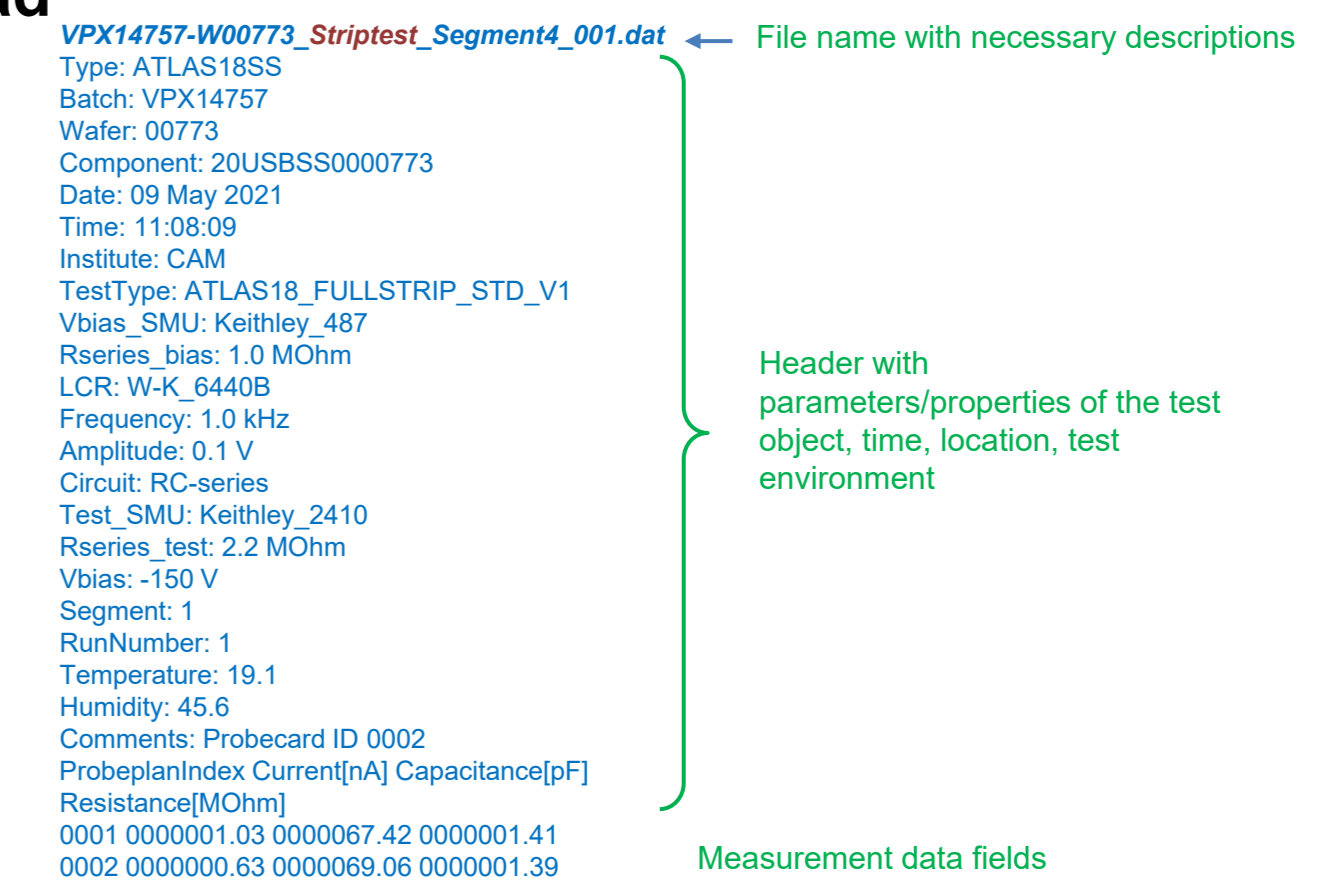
ad

VPX14757-W00773_Striptest_Segment4_001.dat

File name with necessary descriptions

Type: ATLAS18SS
Batch: VPX14757
Wafer: 00773
Component: 20USBSS0000773
Date: 09 May 2021
Time: 11:08:09
Institute: CAM
TestType: ATLAS18_FULLSTRIP_STD_V1
Vbias_SMU: Keithley_487
Rseries_bias: 1.0 MOhm
LCR: W-K_6440B
Frequency: 1.0 kHz
Amplitude: 0.1 V
Circuit: RC-series
Test_SMU: Keithley_2410
Rseries_test: 2.2 MOhm
Vbias: -150 V
Segment: 1
RunNumber: 1
Temperature: 19.1
Humidity: 45.6
Comments: Probecard ID 0002
ProbeplanIndex Current[nA] Capacitance[pF] Resistance[MOhm]

Header with parameters/properties of the test object, time, location, test environment

0001 0000001.03 0000067.42 0000001.41
0002 0000000.63 0000069.06 0000001.39

Measurement data fields